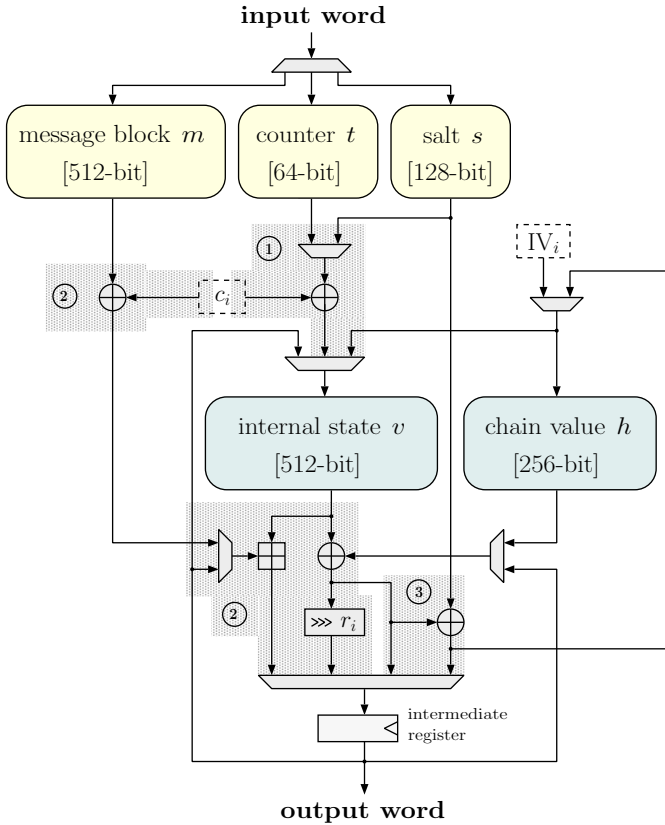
input word

message block $m$
[512-bit]

counter $t$
[64-bit]

salt $s$
[128-bit]

1

$\text{IV}_i$

2

$c_i$

internal state $v$
[512-bit]

chain value $h$
[256-bit]

3

2

$\ggg r_i$

intermediate register

output word